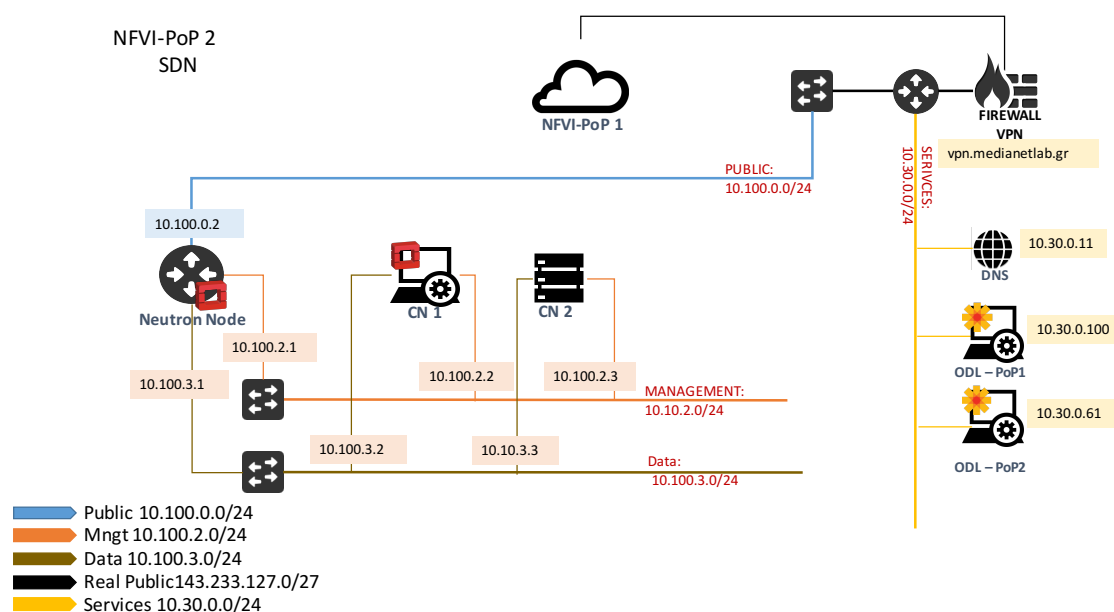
NFVI-PoP 2
SDN

NFVI-PoP 1

FIREWALL
VPN
vpn.medianetlab.gr

SERIVCES:
10.30.0.0/24

PUBLIC:
10.100.0.0/24

10.100.0.2

Neutron Node

CN 1

CN 2

10.30.0.11
DNS

10.30.0.100
ODL – PoP1

10.30.0.61
ODL – PoP2

10.100.2.1

10.100.3.1

10.100.2.2

10.100.2.3

MANAGEMENT:
10.10.2.0/24

10.100.3.2

10.10.3.3

Data:
10.100.3.0/24

Public 10.100.0.0/24
Mngt 10.100.2.0/24
Data 10.100.3.0/24
Real Public143.233.127.0/27
Services 10.30.0.0/24